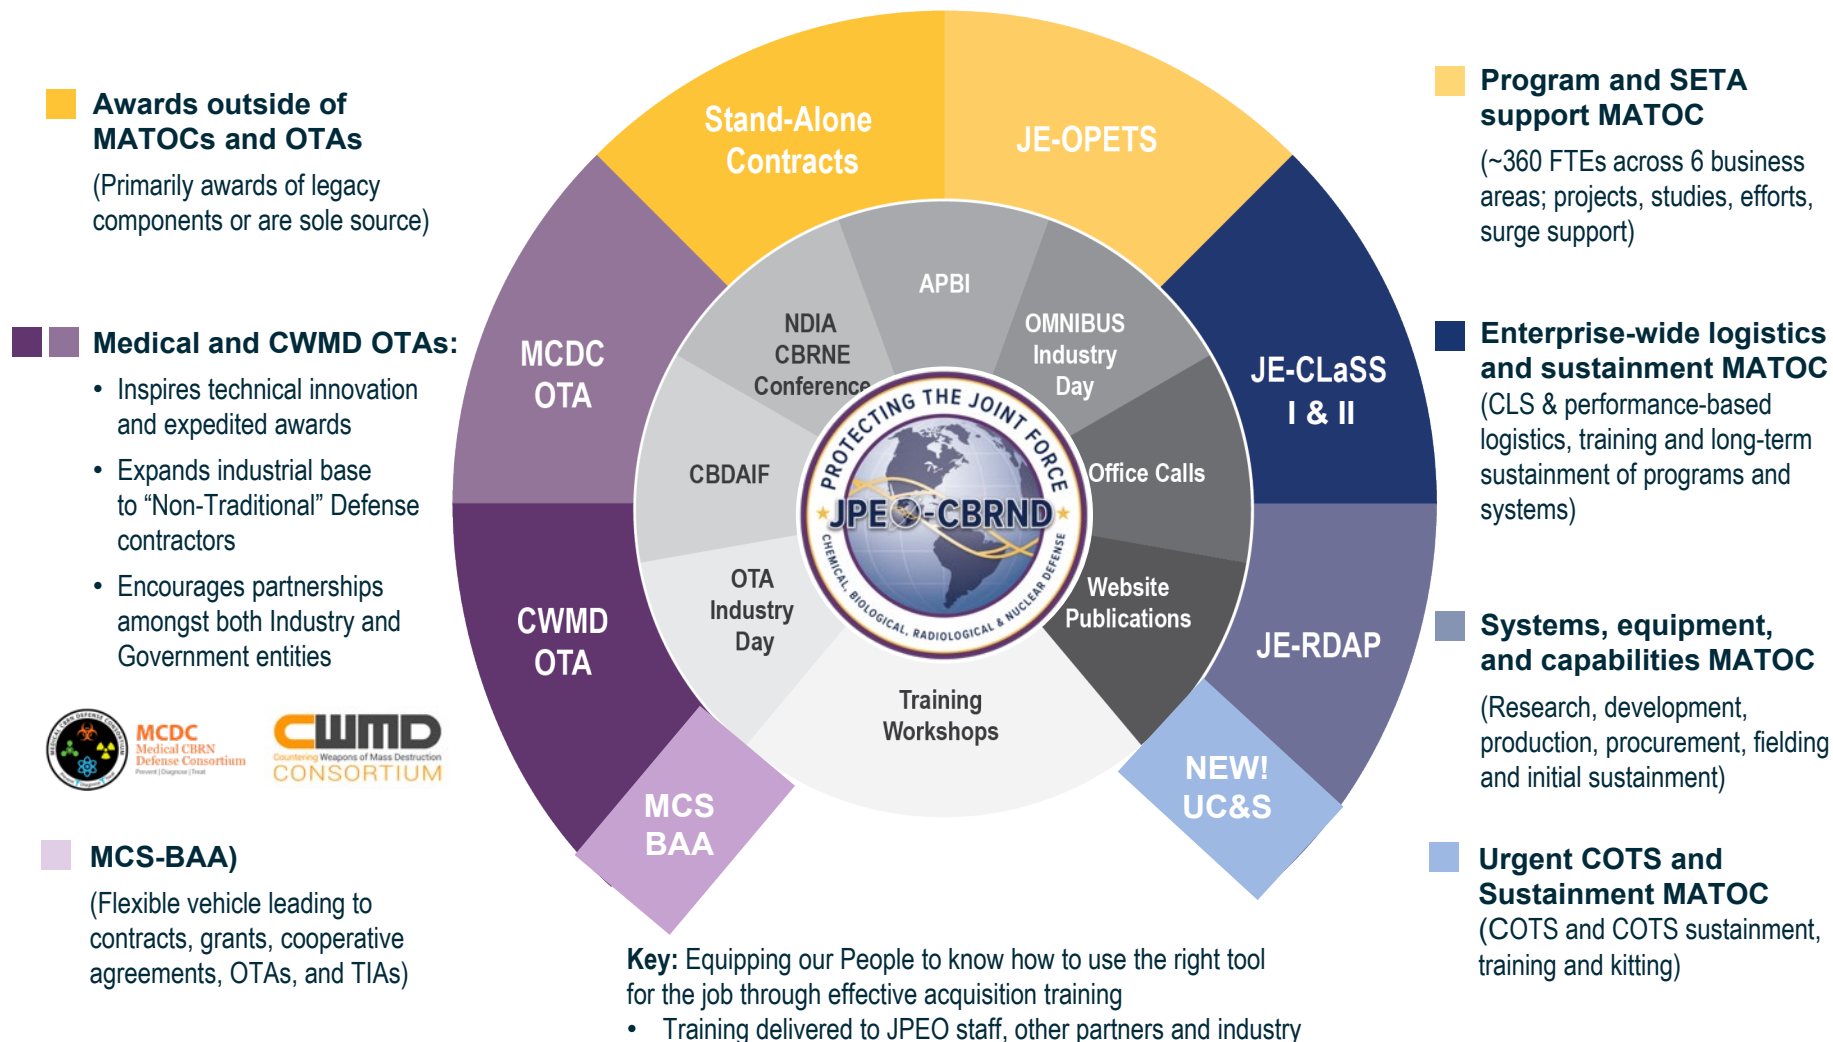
Awards outside of MATOCs and OTAs

(Primarily awards of legacy components or are sole source)

Medical and CWMD OTAs:

• Inspires technical innovation and expedited awards
• Expands industrial base to “Non-Traditional” Defense contractors
• Encourages partnerships amongst both Industry and Government entities

MCDC Medical CBRN Defense Consortium Prevent | Diagnose | Treat

CWMD Countering Weapons of Mass Destruction CONSORTIUM

MCS-BAA)

(Flexible vehicle leading to contracts, grants, cooperative agreements, OTAs, and TIAs)

Stand-Alone Contracts

JE-OPETS

MCDC OTA

CWMD OTA

MCS BAA

JE-CLaSS I & II

JE-RDAP

NEW! UC&S

APBI

NDIA CBRNE Conference

OMNIBUS Industry Day

CBDAIF

Office Calls

OTA Industry Day

Website Publications

Training Workshops

PROTECTING THE JOINT FORCE

JPEO-CBRND

CHEMICAL, BIOLOGICAL, RADIOLOGICAL & NUCLEAR DEFENSE

Program and SETA support MATOC

(~360 FTEs across 6 business areas; projects, studies, efforts, surge support)

Enterprise-wide logistics and sustainment MATOC

(CLS & performance-based logistics, training and long-term sustainment of programs and systems)

Systems, equipment, and capabilities MATOC

(Research, development, production, procurement, fielding and initial sustainment)

Urgent COTS and Sustainment MATOC

(COTS and COTS sustainment, training and kitting)

Key: Equipping our People to know how to use the right tool for the job through effective acquisition training

• Training delivered to JPEO staff, other partners and industry